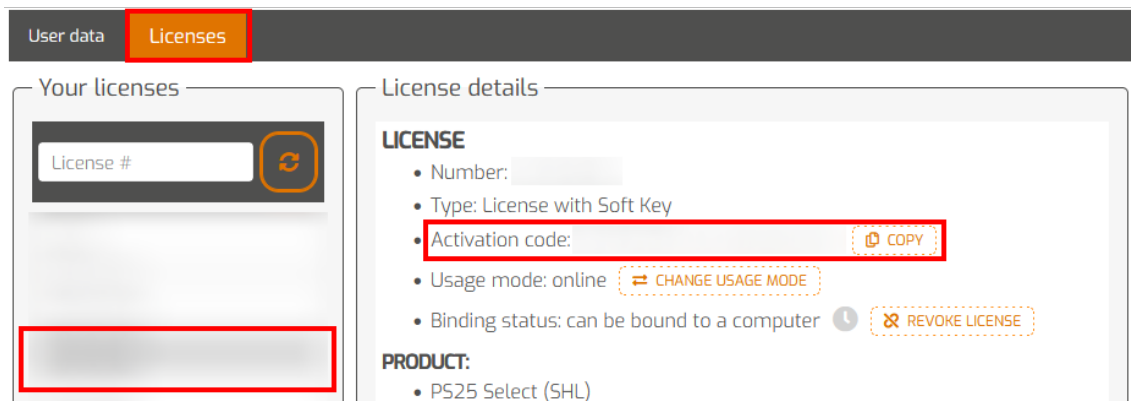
User data Licenses

Your licenses

License #

License details

LICENSE

- Number: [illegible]
- Type: License with Soft Key
- Activation code: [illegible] COPY
- Usage mode: online CHANGE USAGE MODE
- Binding status: can be bound to a computer REVOKE LICENSE

PRODUCT:

- PS25 Select (SHL)